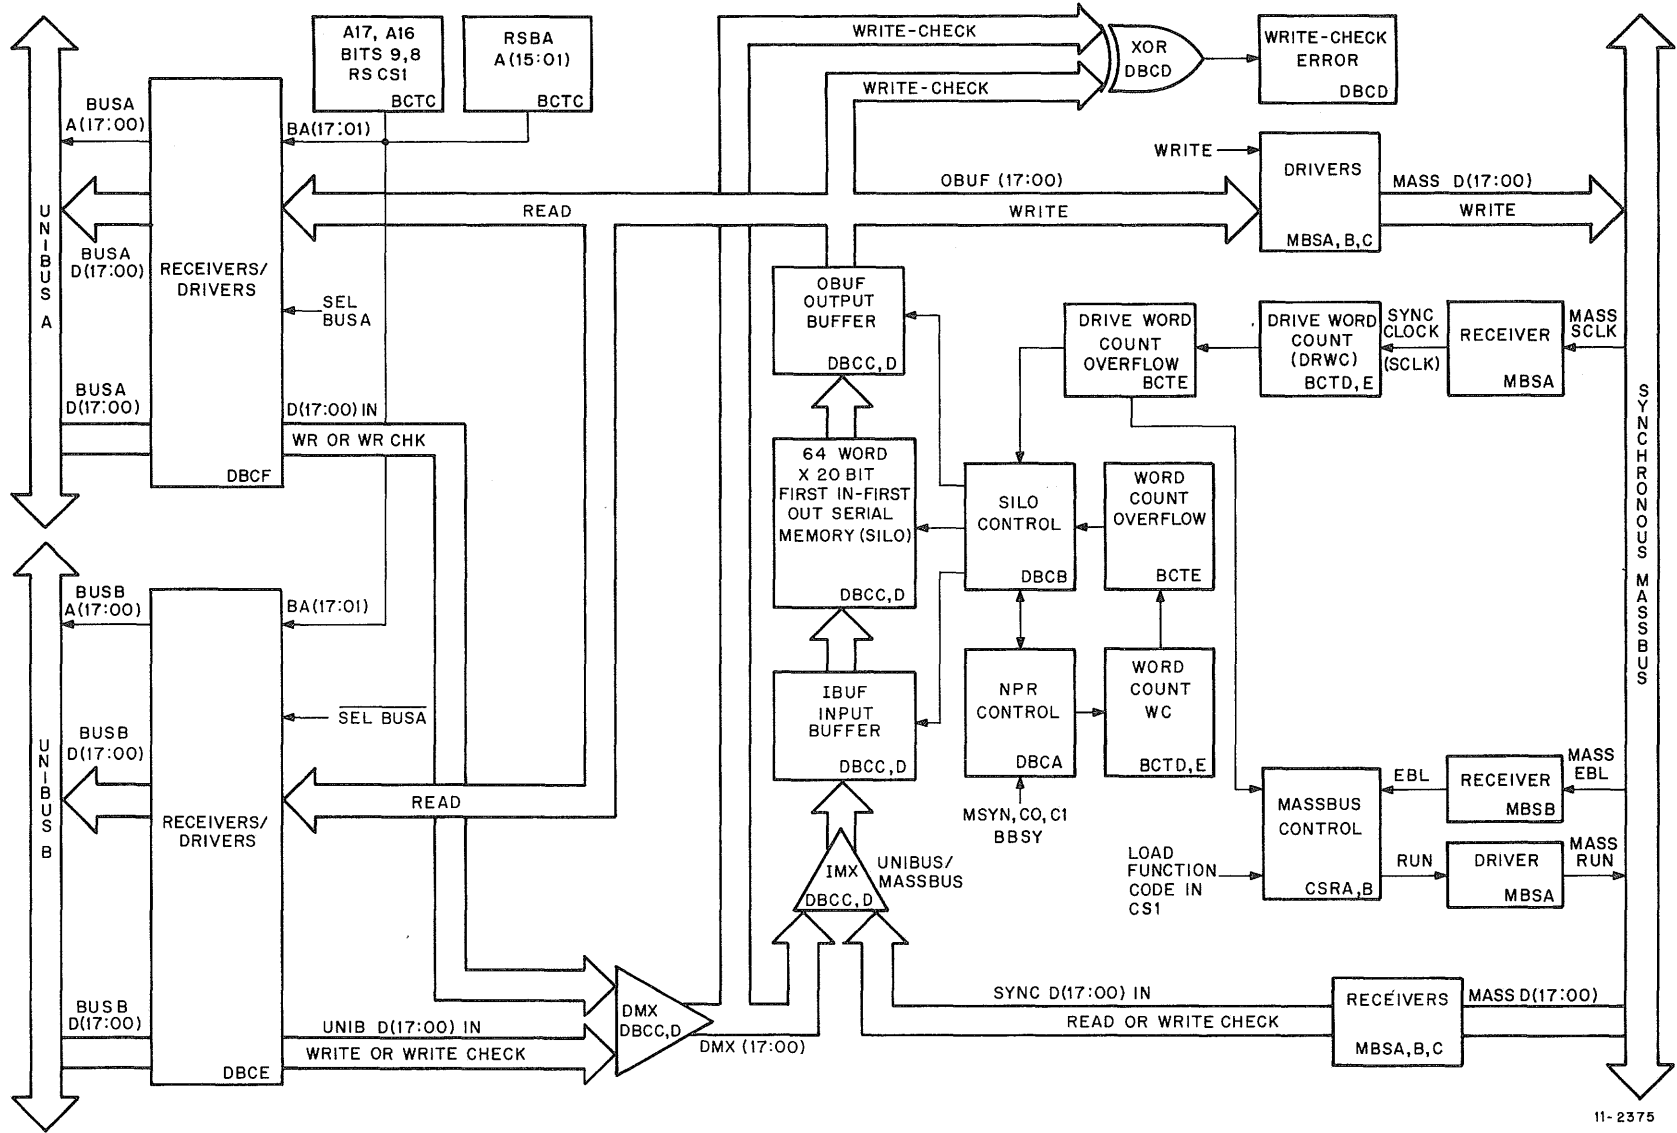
UNIBUS A

BUSA A(17:00)

BUSA D(17:00)

BUSA D(17:00)

RECEIVERS/ DRIVERS

DBCF

BA(17:01)

SEL BUSA

D(17:00) IN

WR OR WR CHK

A17, A16 BITS 9,8 RS CS1

BCTC

RSBA A(15:01)

BCTC

READ

WRITE-CHECK

WRITE-CHECK

XOR DBCD

WRITE-CHECK ERROR

DBCD

WRITE

DRIVERS

MBSA, B, C

MASS D(17:00)

WRITE

OBUF (17:00)

WRITE

OBUF OUTPUT BUFFER

DBCC, D

64 WORD X 20 BIT FIRST IN-FIRST OUT SERIAL MEMORY (SILO)

DBCC, D

IBUF INPUT BUFFER

DBCC, D

DRIVE WORD COUNT OVERFLOW BCTE

DRIVE WORD COUNT (DRWC) BCTD, E

SYNC CLOCK (SCLK)

RECEIVER MBSA

MASS SCLK

SILO CONTROL DBCB

WORD COUNT OVERFLOW BCTE

NPR CONTROL DBCA

WORD COUNT WC BCTD, E

MSYN, C0, C1 BBSY

SYNCHRONOUS MASSBUS

EBL

RECEIVER MBSB

MASS EBL

MASSBUS CONTROL CSRA, B

RUN

DRIVER MBSA

MASS RUN

LOAD FUNCTION CODE IN CS1

UNIBUS B

BUSB A(17:00)

BA(17:01)

BUSB D(17:00)

$\overline{\text{SEL BUSA}}$

RECEIVERS/ DRIVERS

READ

IMX DBCC, D

UNIBUS/ MASSBUS

BUS B D(17:00)

UNIB D(17:00) IN

WRITE OR WRITE CHECK

DBCE

DMX DBCC, D

DMX (17:00)

SYNC D(17:00) IN

READ OR WRITE CHECK

RECEIVERS

MBSA, B, C

MASS D(17:00)

11-2375